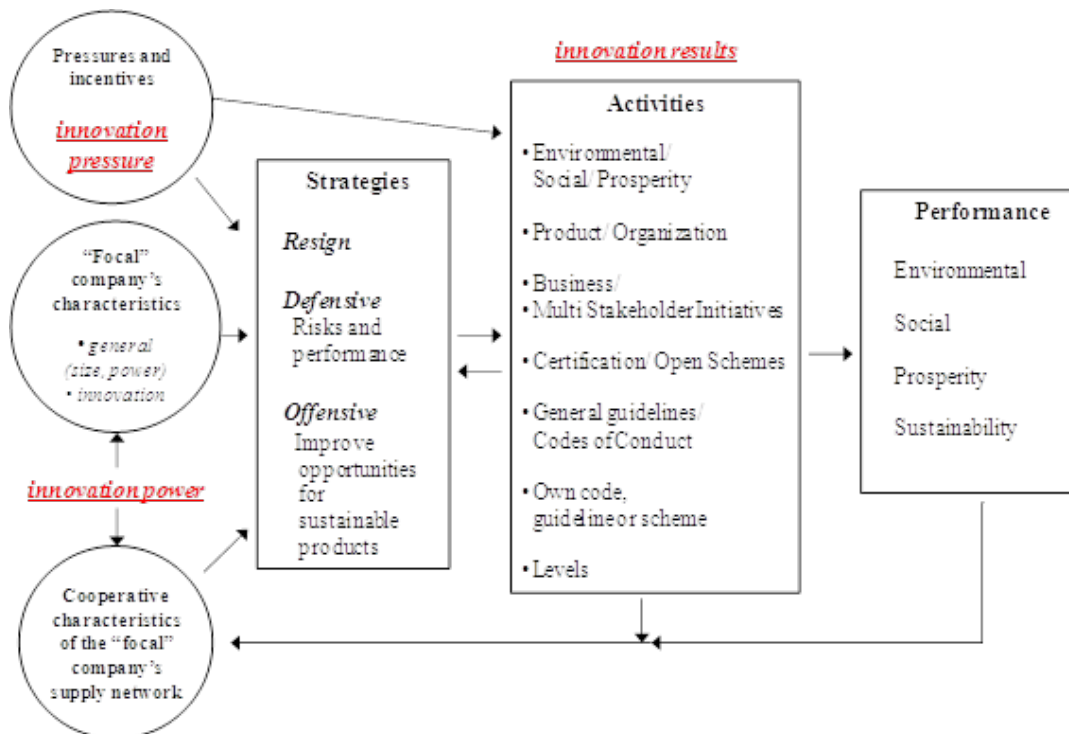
Pressures and incentives

innovation pressure

"Focal" company's characteristics

• general (size, power)
• innovation

innovation power

Cooperative characteristics of the "focal" company's supply network

Strategies

Resign

Defensive
Risks and performance

Offensive
Improve opportunities for sustainable products

innovation results

Activities

• Environmental/ Social/ Prosperity

• Product/ Organization

• Business/
• Multi Stakeholder Initiatives

• Certification/ Open Schemes

• General guidelines/ Codes of Conduct

• Own code, guideline or scheme

• Levels

Performance

Environmental

Social

Prosperity

Sustainability